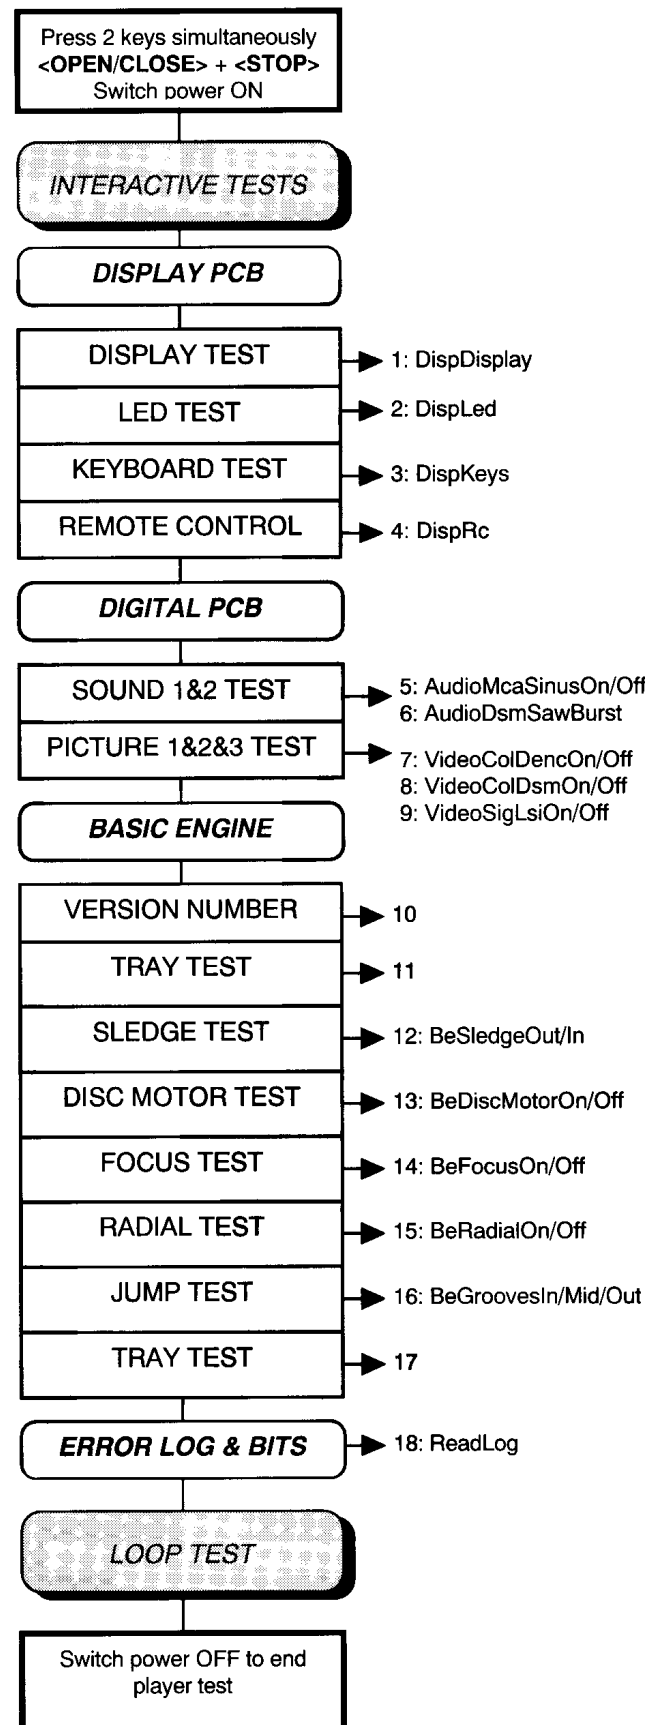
Press 2 keys simultaneously
**<OPEN/CLOSE>** + **<STOP>**
Switch power ON

INTERACTIVE TESTS

DISPLAY PCB

DISPLAY TEST
1: DispDisplay
LED TEST
2: DispLed
KEYBOARD TEST
3: DispKeys
REMOTE CONTROL
4: DispRc

DIGITAL PCB

SOUND 1&2 TEST
5: AudioMcaSinusOn/Off
6: AudioDsmSawBurst
PICTURE 1&2&3 TEST
7: VideoColDencOn/Off
8: VideoColDsmOn/Off
9: VideoSigLsiOn/Off

BASIC ENGINE

VERSION NUMBER
10
TRAY TEST
11
SLEDGE TEST
12: BeSledgeOut/In
DISC MOTOR TEST
13: BeDiscMotorOn/Off
FOCUS TEST
14: BeFocusOn/Off
RADIAL TEST
15: BeRadialOn/Off
JUMP TEST
16: BeGroovesIn/Mid/Out
TRAY TEST
17

ERROR LOG & BITS
18: ReadLog

LOOP TEST

Switch power OFF to end player test